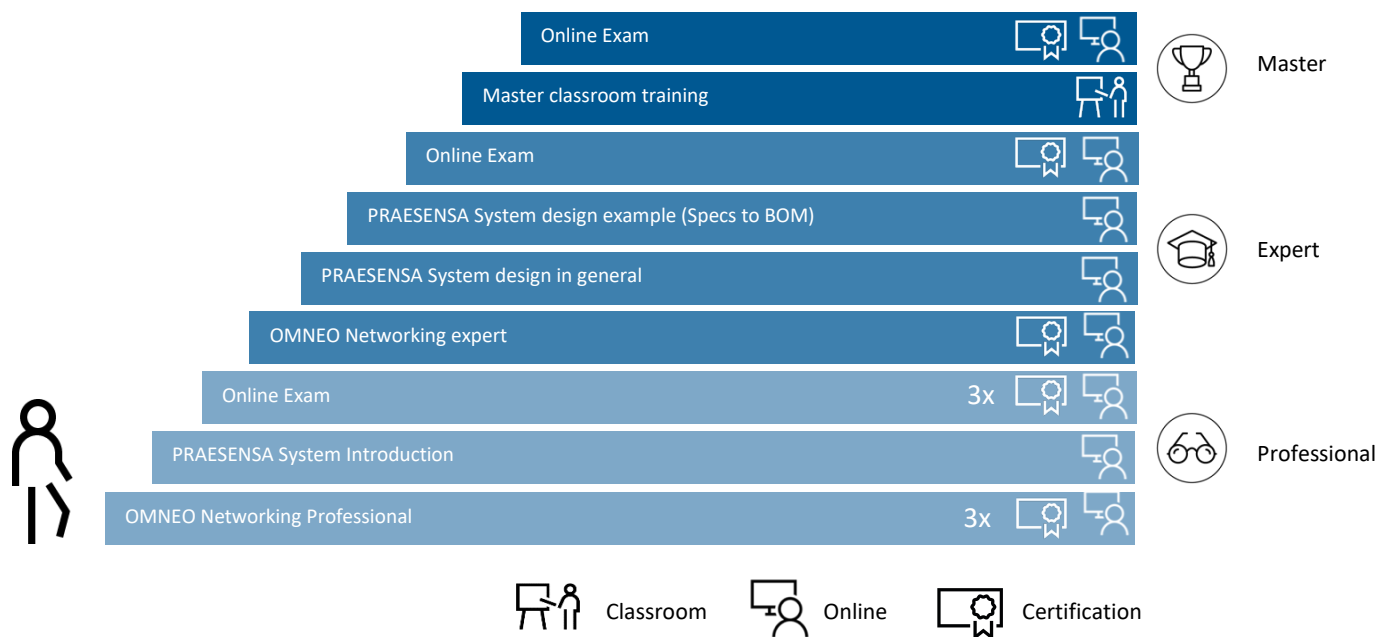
Online Exam

Master

Master classroom training

Online Exam

PRAESENSA System design example (Specs to BOM)

Expert

PRAESENSA System design in general

OMNEO Networking expert

Online Exam 3x

PRAESENSA System Introduction

Professional

OMNEO Networking Professional 3x

Classroom Online Certification